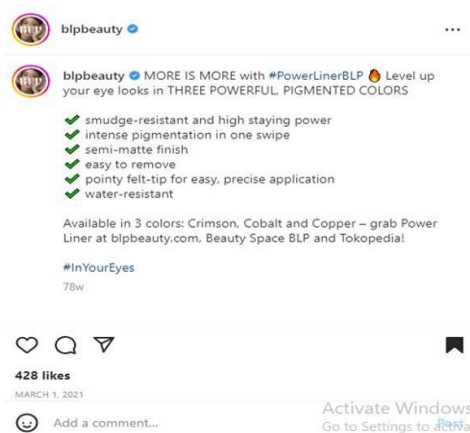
blplbeauty ...

blpbeauty MORE IS MORE with #PowerLinerBLP 🔥 Level up your eye looks in THREE POWERFUL, PIGMENTED COLORS

✔ smudge-resistant and high staying power
✔ intense pigmentation in one swipe
✔ semi-matte finish
✔ easy to remove
✔ pointy felt-tip for easy, precise application
✔ water-resistant

Available in 3 colors: Crimson, Cobalt and Copper – grab Power Liner at blpbeauty.com, Beauty Space BLP and Tokopedia!

#InYourEyes

78w

428 likes

MARCH 1, 2021

Add a comment...

Post

Activate Windows
Go to Settings to activa